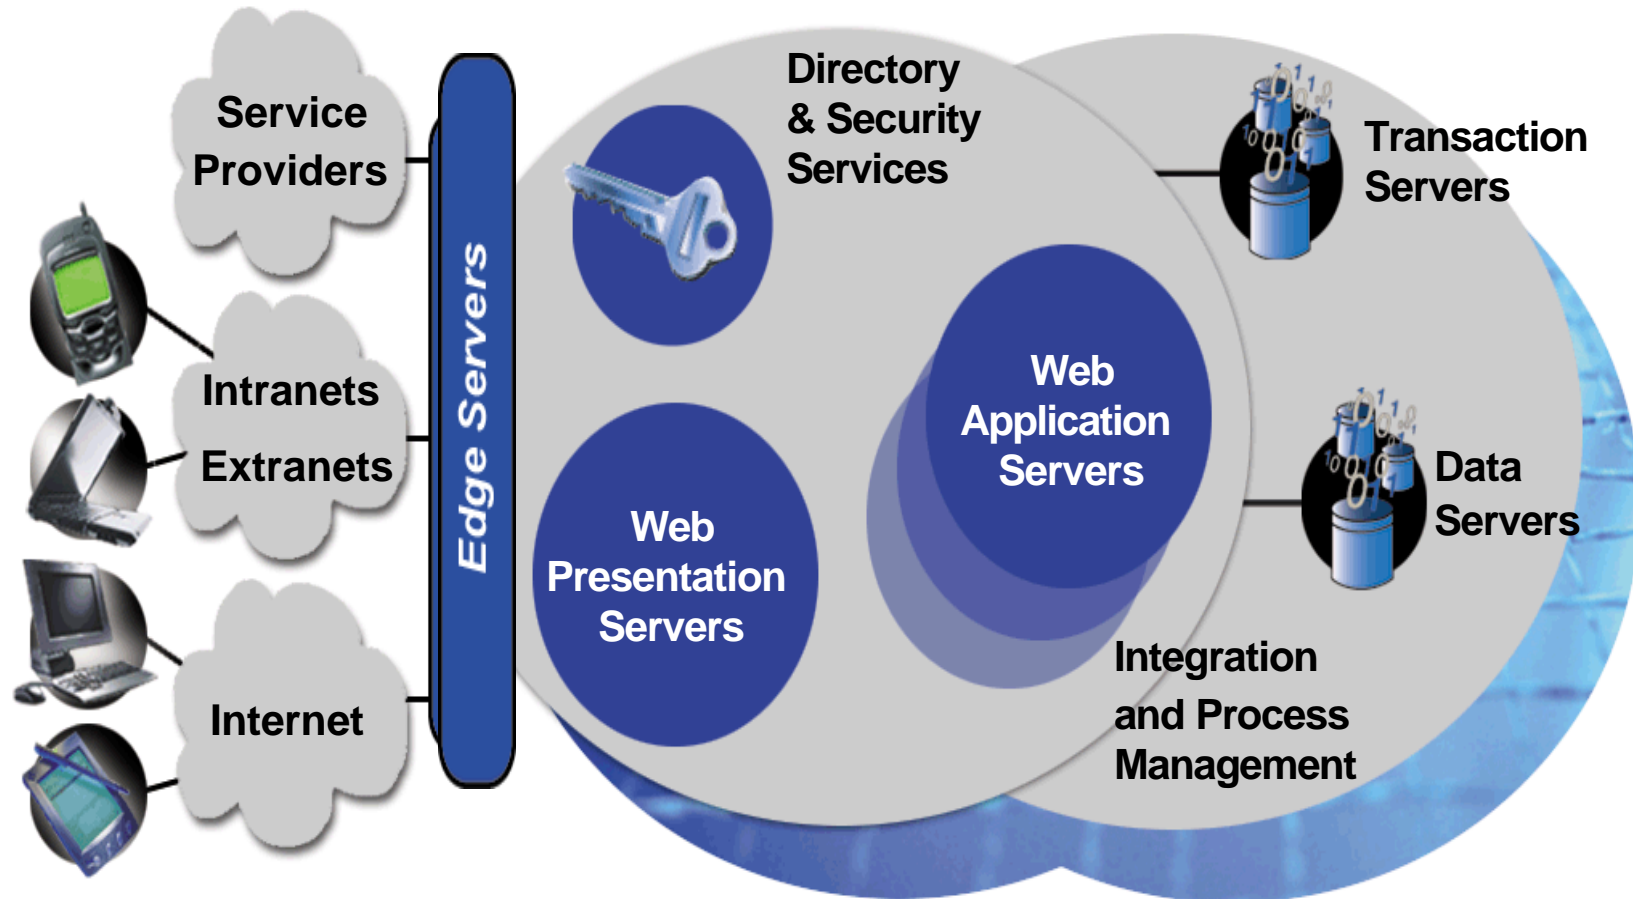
Service Providers

Intranets

Extranets

Internet

Edge Servers

Directory & Security Services

Transaction Servers

Web Application Servers

Web Presentation Servers

Data Servers

Integration and Process Management